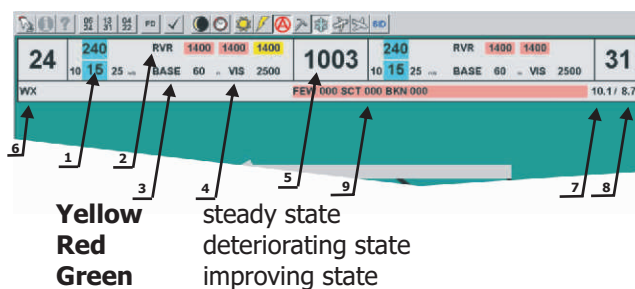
FD

24 240 10 15 25 RVR 1400 1400 1400 BASE 60 VIS 2500 1003 240 10 15 25 RVR 1400 1400 BASE 60 VIS 2500 31

WX FEW 000 SCT 000 BKN 000 10.1 / 8.7

6 1 2 3 4 5 9 7 8

**Yellow** steady state
**Red** deteriorating state
**Green** improving state